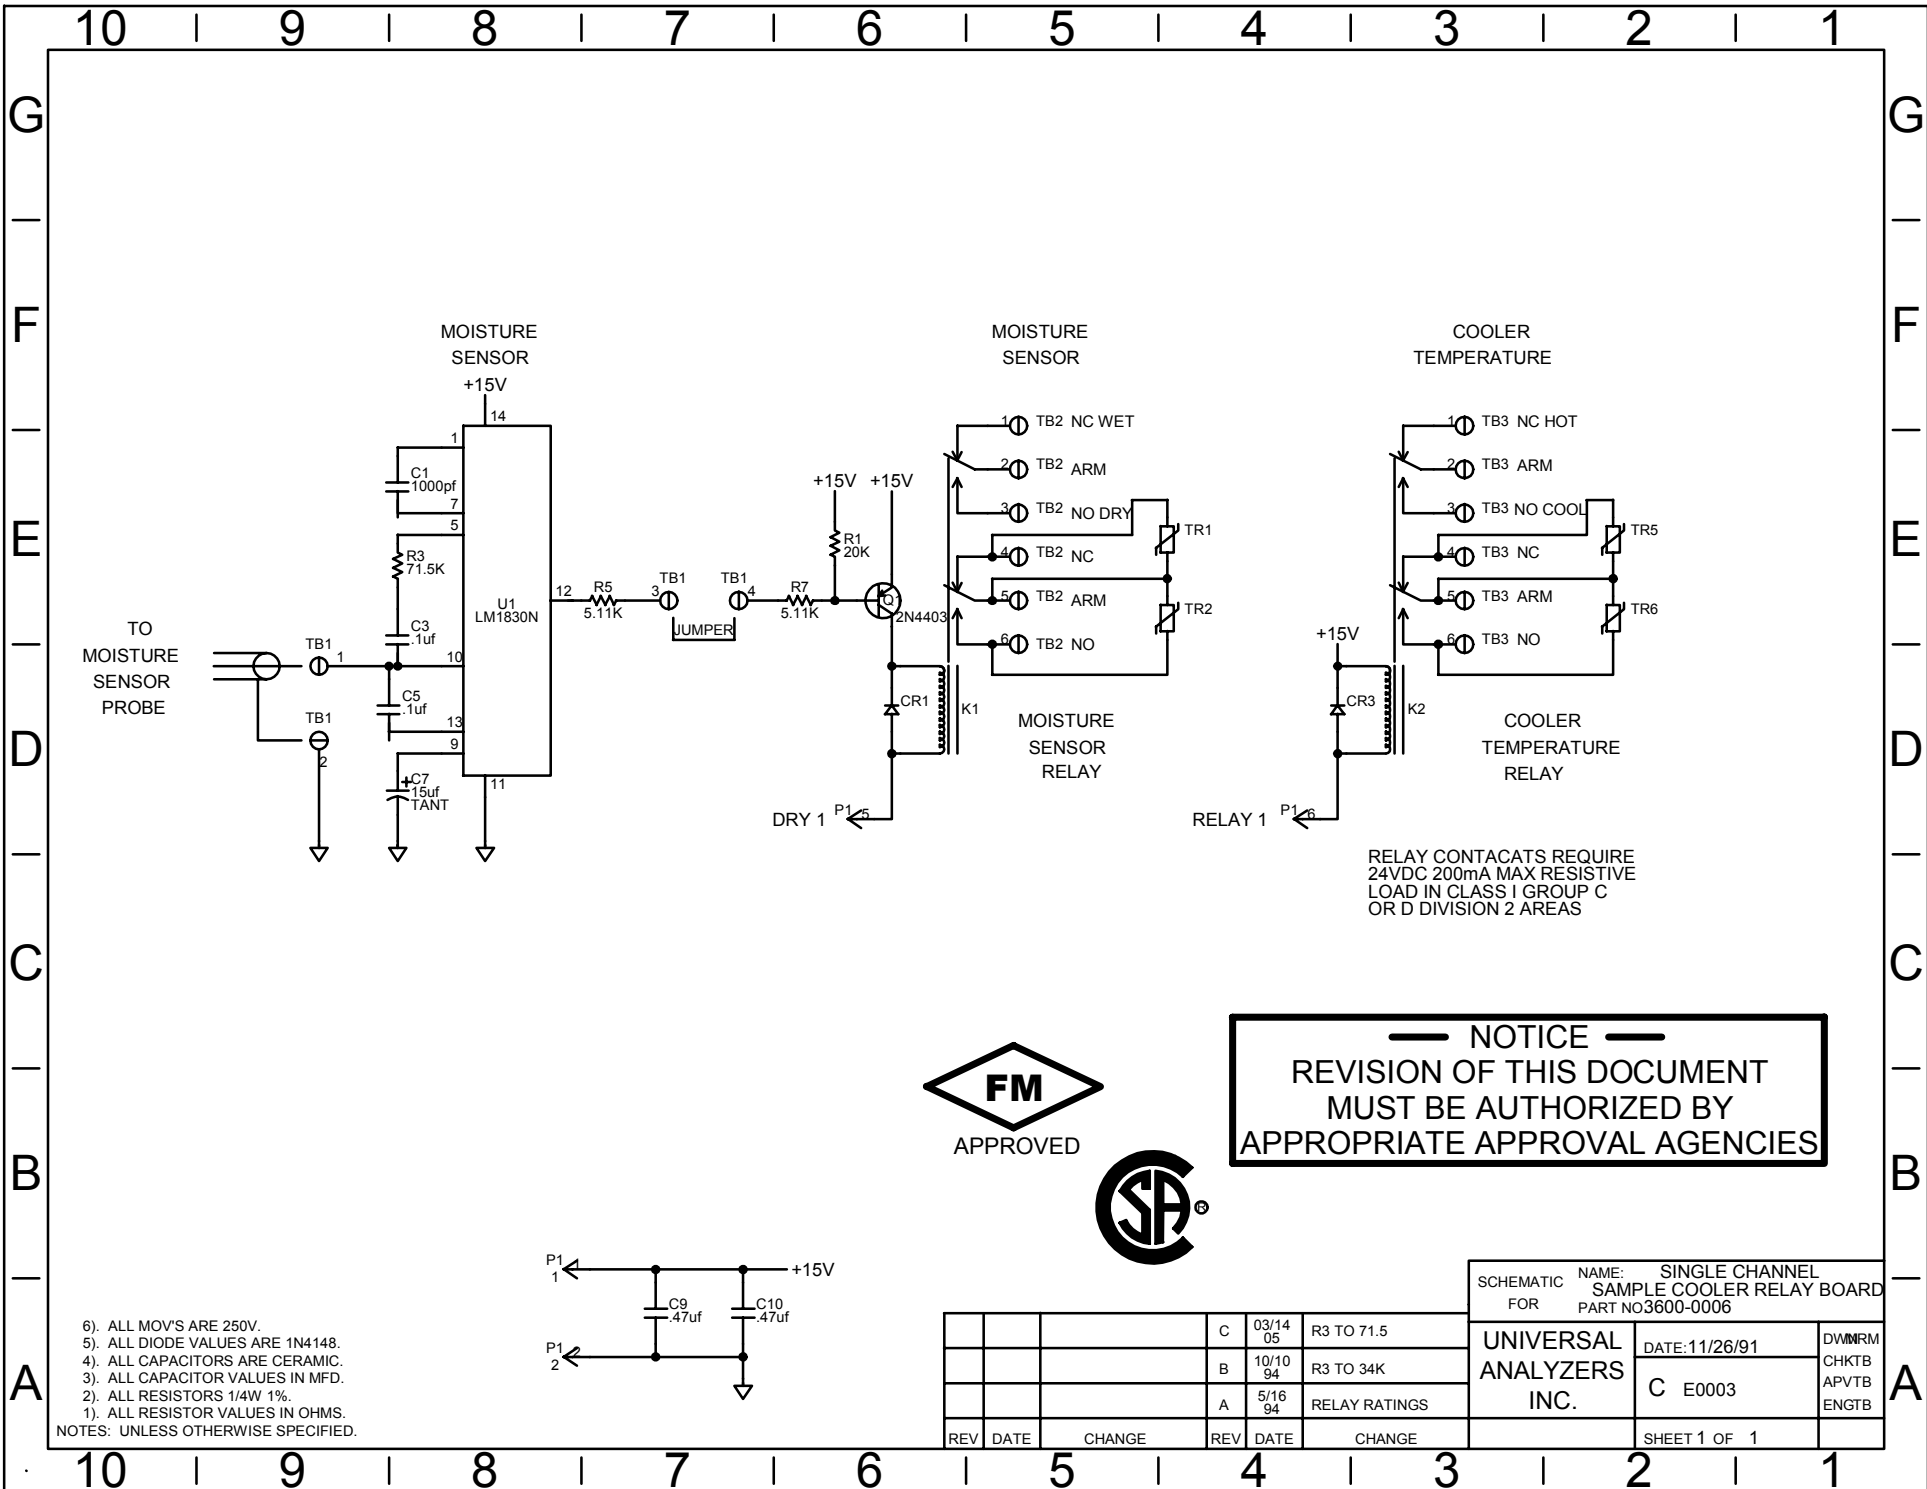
10 9 8 7 6 5 4 3 2 1

G F E D C B A

MOISTURE SENSOR
+15V
14
1
C1 1000pf
7
5
R3 71.5K
C3 .1uf
10
C5 .1uf
13
9
C7 15uf TANT
11
U1 LM1830N
12
R5 5.11K
3
TB1
TB1
4
JUMPER
R7 5.11K
+15V
+15V
R1 20K
Q1
2N4403
CR1
K1
DRY 1
P1
5

TO MOISTURE SENSOR PROBE
TB1
1
TB1
2

MOISTURE SENSOR
1 TB2 NC WET
2 TB2 ARM
3 TB2 NO DRY
4 TB2 NC
5 TB2 ARM
6 TB2 NO
TR1
TR2

MOISTURE SENSOR RELAY

COOLER TEMPERATURE
1 TB3 NC HOT
2 TB3 ARM
3 TB3 NO COOL
4 TB3 NC
5 TB3 ARM
6 TB3 NO
TR5
TR6
+15V
CR3
K2
RELAY 1
P1
6

COOLER TEMPERATURE RELAY

RELAY CONTACATS REQUIRE
24VDC 200mA MAX RESISTIVE
LOAD IN CLASS I GROUP C
OR D DIVISION 2 AREAS

NOTICE
REVISION OF THIS DOCUMENT
MUST BE AUTHORIZED BY
APPROPRIATE APPROVAL AGENCIES

FM
APPROVED

SP
®

P1 1
+15V
C9 .47uf
C10 .47uf
P1 2

6). ALL MOV'S ARE 250V.
5). ALL DIODE VALUES ARE 1N4148.
4). ALL CAPACITORS ARE CERAMIC.
3). ALL CAPACITOR VALUES IN MFD.
2). ALL RESISTORS 1/4W 1%.
1). ALL RESISTOR VALUES IN OHMS.
NOTES: UNLESS OTHERWISE SPECIFIED.

| REV | DATE | CHANGE | REV | DATE | CHANGE |
|---|---|---|---|---|---|
| | | | C | 03/14 05 | R3 TO 71.5 |
| | | | B | 10/10 94 | R3 TO 34K |
| | | | A | 5/16 94 | RELAY RATINGS |

SCHEMATIC FOR
NAME: SINGLE CHANNEL SAMPLE COOLER RELAY BOARD
PART NO3600-0006
UNIVERSAL ANALYZERS INC.
DATE:11/26/91
C E0003
SHEET 1 OF 1
DWNMRM
CHKTB
APVTB
ENGTB